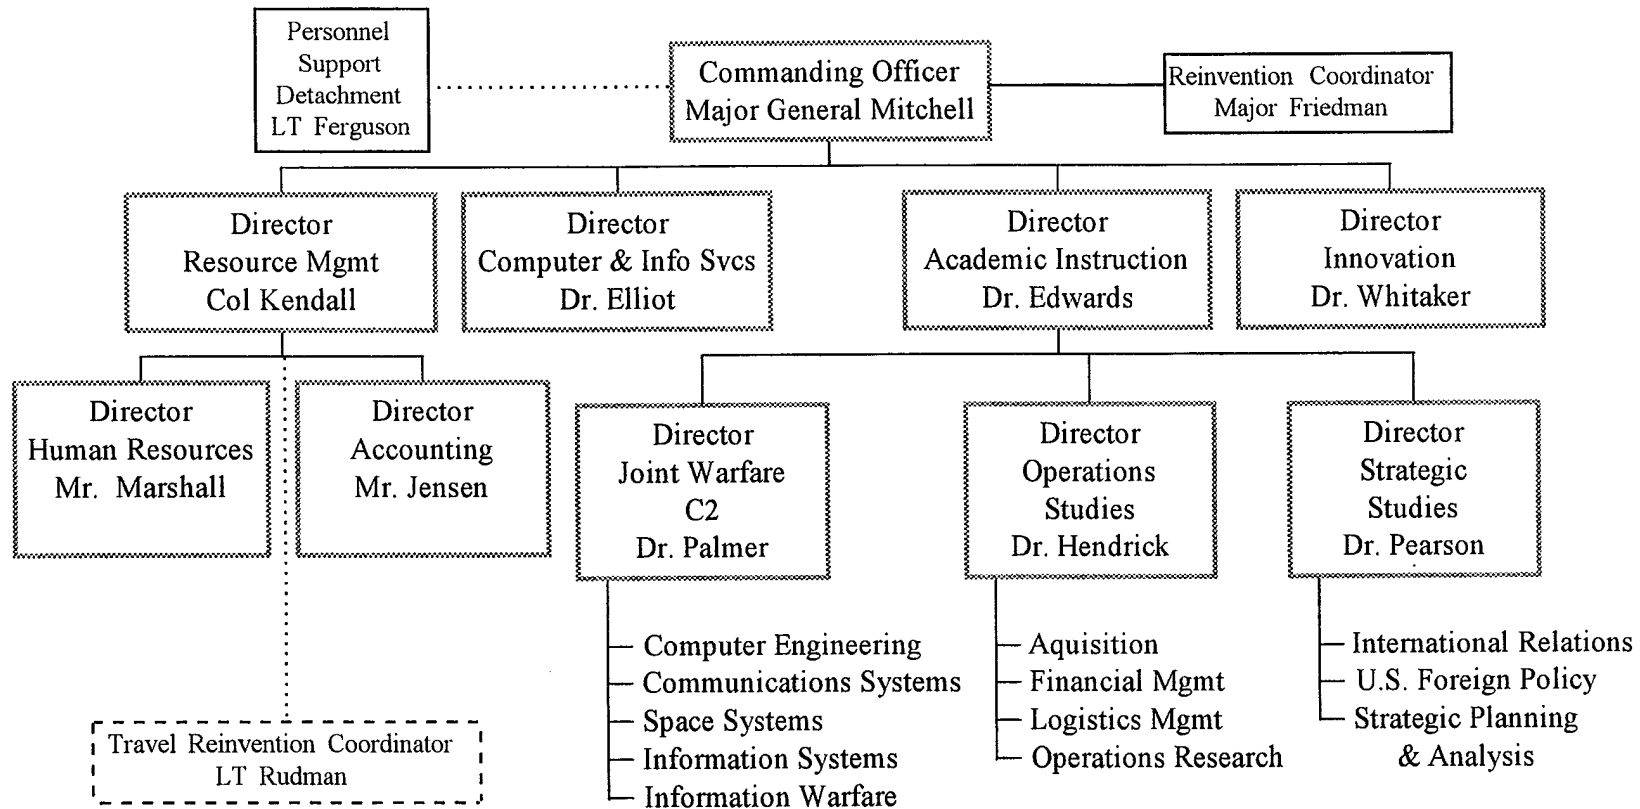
Personnel Support Detachment LT Ferguson

Commanding Officer
Major General Mitchell

Reinvention Coordinator
Major Friedman

Director
Resource Mgmt
Col Kendall

Director
Computer & Info Svcs
Dr. Elliot

Director
Academic Instruction
Dr. Edwards

Director
Innovation
Dr. Whitaker

Director
Human Resources
Mr. Marshall

Director
Accounting
Mr. Jensen

Director
Joint Warfare
C2
Dr. Palmer

Director
Operations
Studies
Dr. Hendrick

Director
Strategic
Studies
Dr. Pearson

Computer Engineering
Communications Systems
Space Systems
Information Systems
Information Warfare

Aquisition
Financial Mgmt
Logistics Mgmt
Operations Research

International Relations
U.S. Foreign Policy
Strategic Planning & Analysis

Travel Reinvention Coordinator
LT Rudman